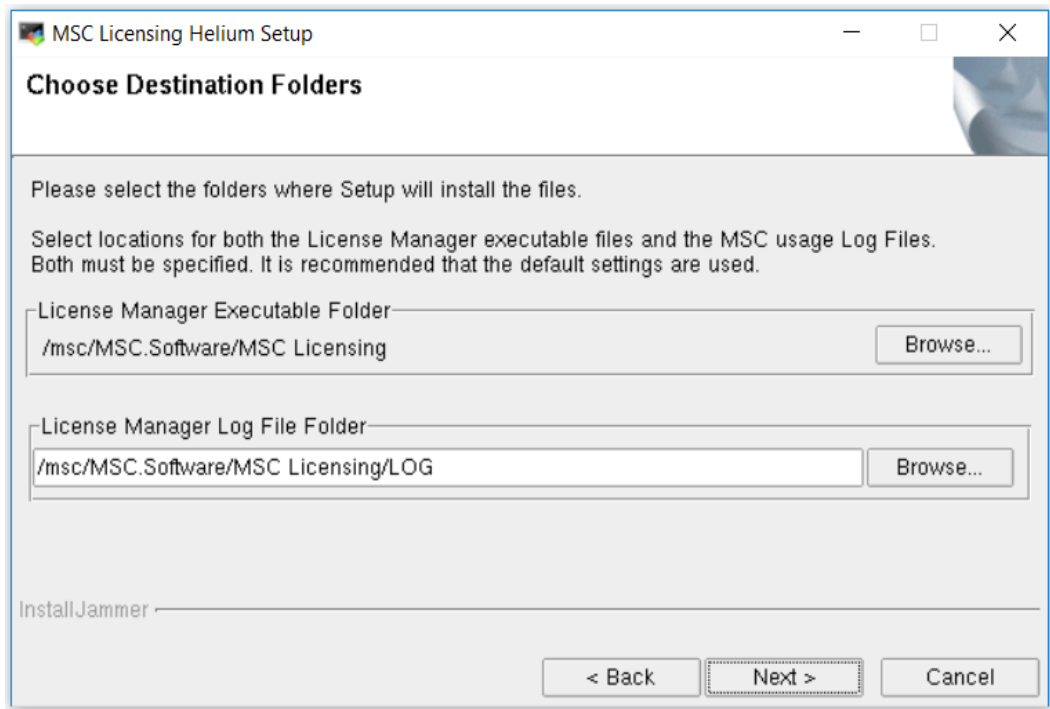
MSC Licensing Helium Setup

Choose Destination Folders

Please select the folders where Setup will install the files.

Select locations for both the License Manager executable files and the MSC usage Log Files. Both must be specified. It is recommended that the default settings are used.

License Manager Executable Folder

/msc/MSC.Software/MSC Licensing

Browse...

License Manager Log File Folder

/msc/MSC.Software/MSC Licensing/LOG

Browse...

InstallJammer

< Back

Next >

Cancel